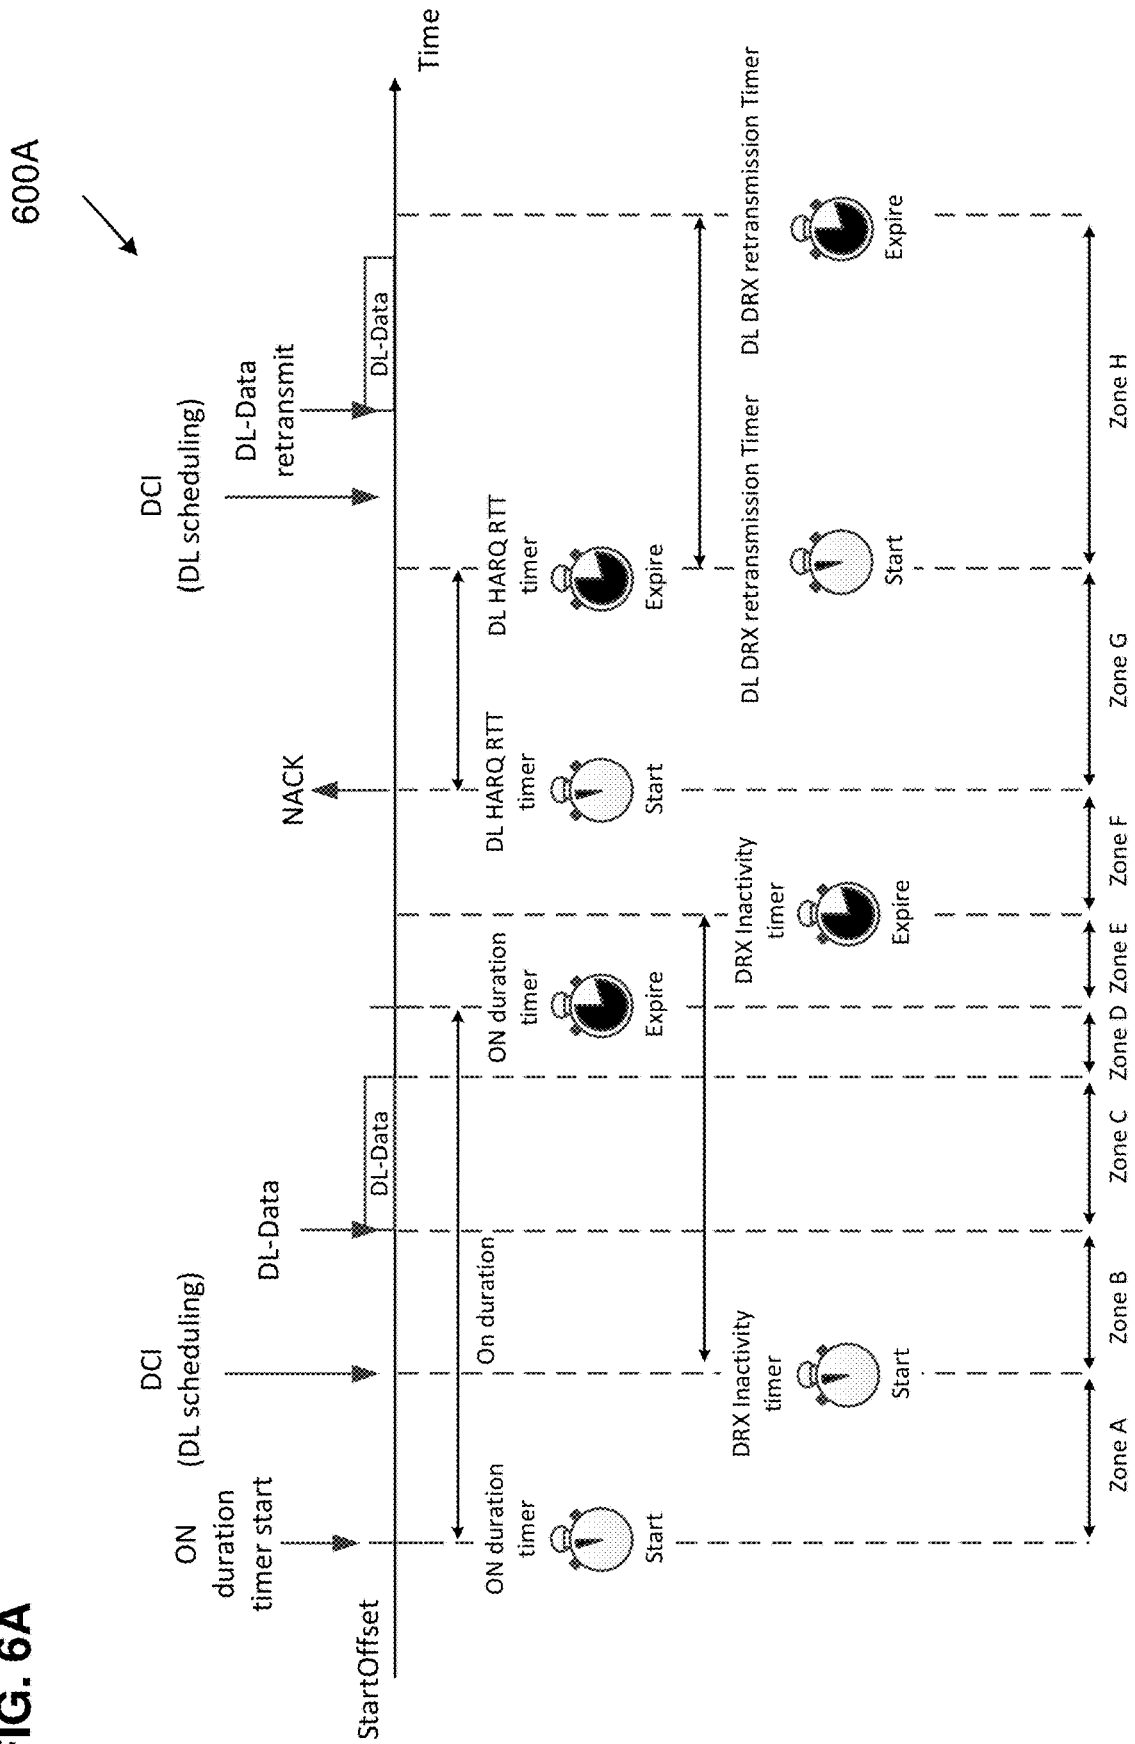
FIG. 6A

600A

Time

StartOffset

ON duration timer start

DCI (DL scheduling)

DL-Data

DL-Data

NACK

DCI (DL scheduling)

DL-Data retransmit

DL-Data

On duration

ON duration timer

Start

ON duration timer

Expire

DRX Inactivity timer

Start

DRX Inactivity timer

Expire

DL HARQ RTT timer

Start

DL HARQ RTT timer

Expire

DL DRX retransmission Timer

Start

DL DRX retransmission Timer

Expire

Zone A

Zone B

Zone C

Zone D

Zone E

Zone F

Zone G

Zone H